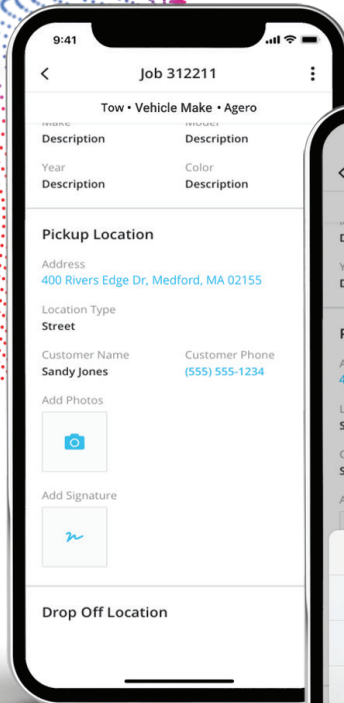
9:41

Job 312211

Tow • Vehicle Make • Agero

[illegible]
Description

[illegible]
Description

Year
Description

Color
Description

Pickup Location

Address
400 Rivers Edge Dr, Medford, MA 02155

Location Type
Street

Customer Name
Sandy Jones

Customer Phone
(555) 555-1234

Add Photos

Add Signature

Drop Off Location